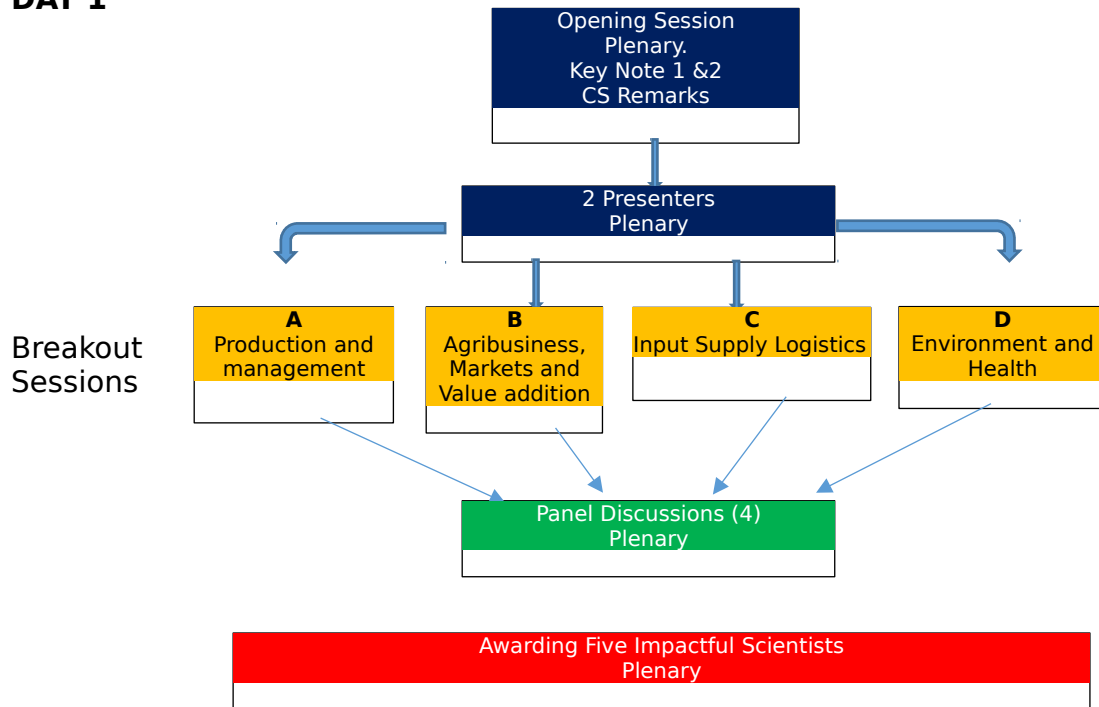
DAY 1

Opening Session
Plenary.
Key Note 1 &2
CS Remarks

2 Presenters
Plenary

Breakout Sessions

A
Production and management

B
Agribusiness, Markets and Value addition

C
Input Supply Logistics

D
Environment and Health

Panel Discussions (4)
Plenary

Awarding Five Impactful Scientists
Plenary